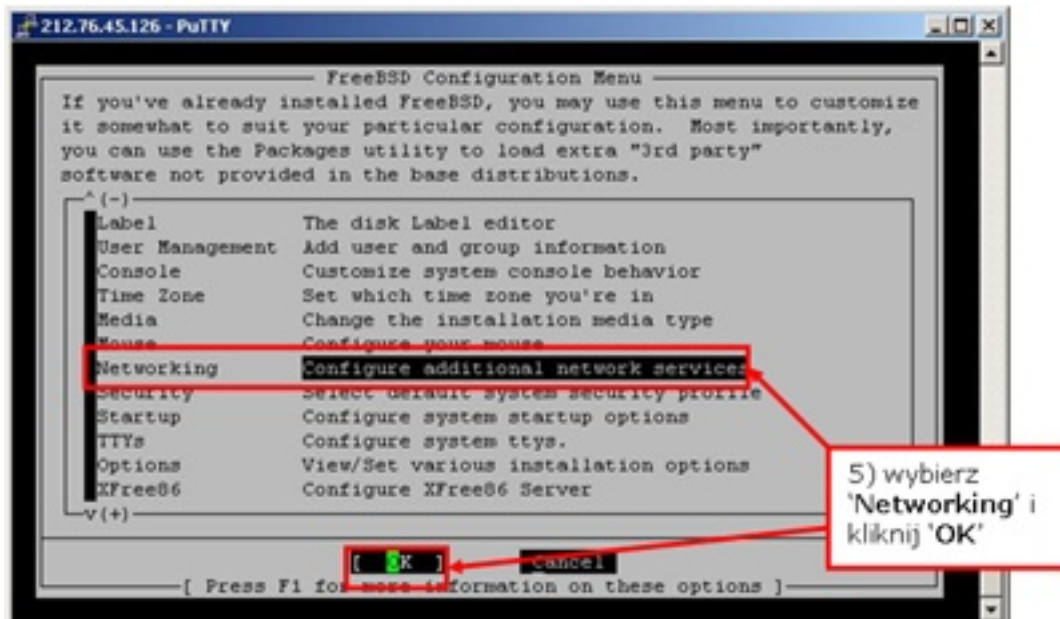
212.76.45.126 - PuTTY

FreeBSD Configuration Menu

If you've already installed FreeBSD, you may use this menu to customize it somewhat to suit your particular configuration. Most importantly, you can use the Packages utility to load extra "3rd party" software not provided in the base distributions.

^(-)

| | |
|---|---|
| Label | The disk Label editor |
| User Management | Add user and group information |
| Console | Customize system console behavior |
| Time Zone | Set which time zone you're in |
| Media | Change the installation media type |
| Mouse | Configure your mouse |
| Networking | Configure additional network services |
| Security | Select default system security profile |
| Startup | Configure system startup options |
| TTYs | Configure system ttys. |
| Options | View/Set various installation options |
| XFree86 | Configure XFree86 Server |

v(+)

[ OK ] Cancel

[ Press F1 for more information on these options ]

5) wybierz 'Networking' i kliknij 'OK'